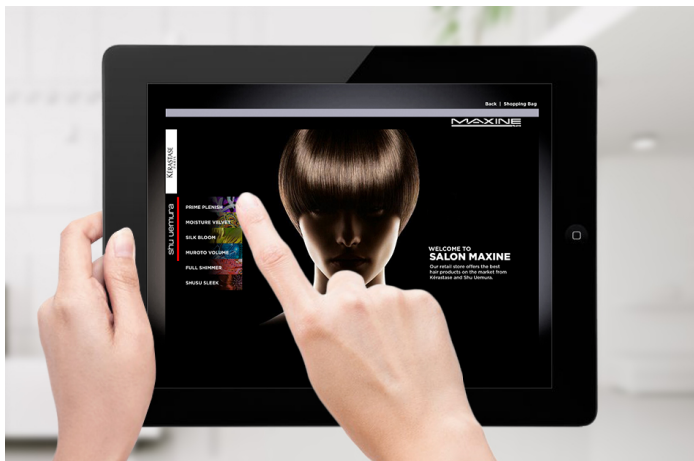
Back | Shopping Bag

MAXINE

KÉRASTASE

shu uemura

PRIME PLENISH

MOISTURE VELVET

SILK BLOOM

MUROTO VOLUME

FULL SHIMMER

SHUSU SLEEK

WELCOME TO
SALON MAXINE

Our retail store offers the best hair products on the market from Kérastase and Shu Uemura.